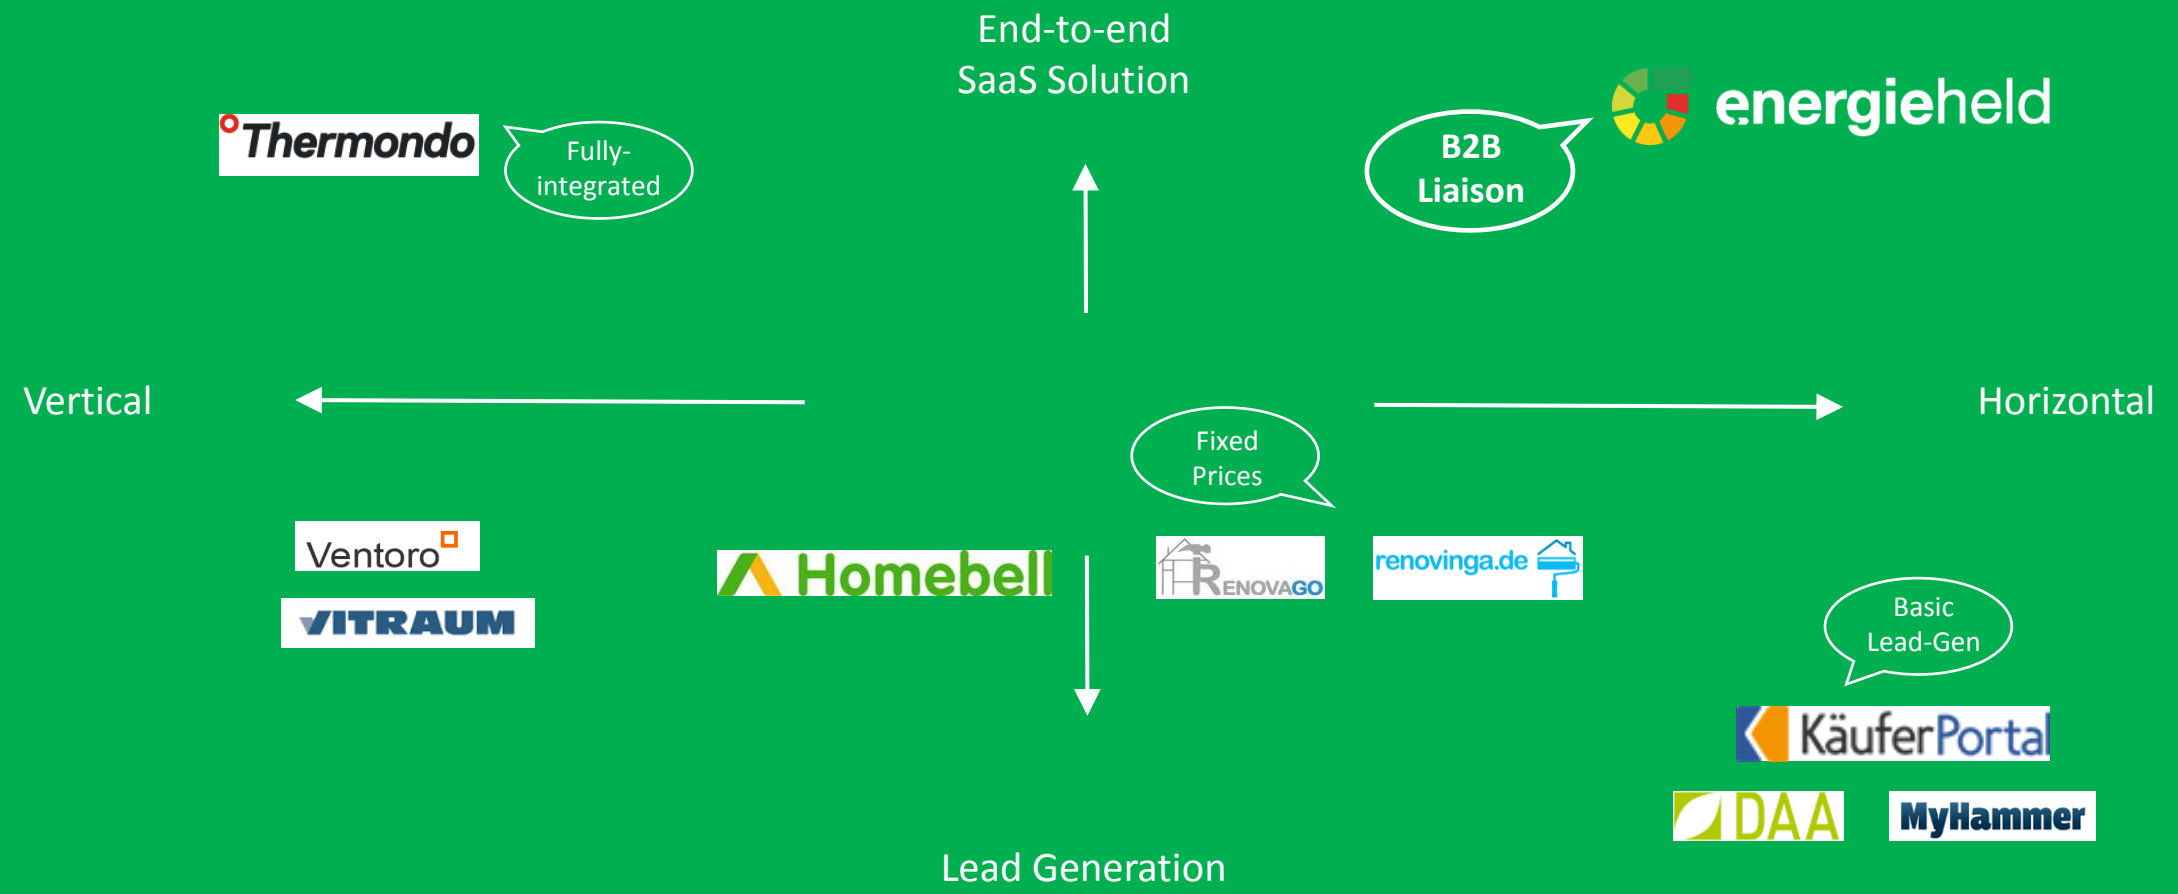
End-to-end
SaaS Solution

Thermondo

Fully-integrated

B2B
Liaison

energieheld

Vertical

Horizontal

Fixed
Prices

Ventoro

VITRAUM

Homebell

RENOVAGO

renovinga.de

Basic
Lead-Gen

KäuferPortal

DAA

MyHammer

Lead Generation